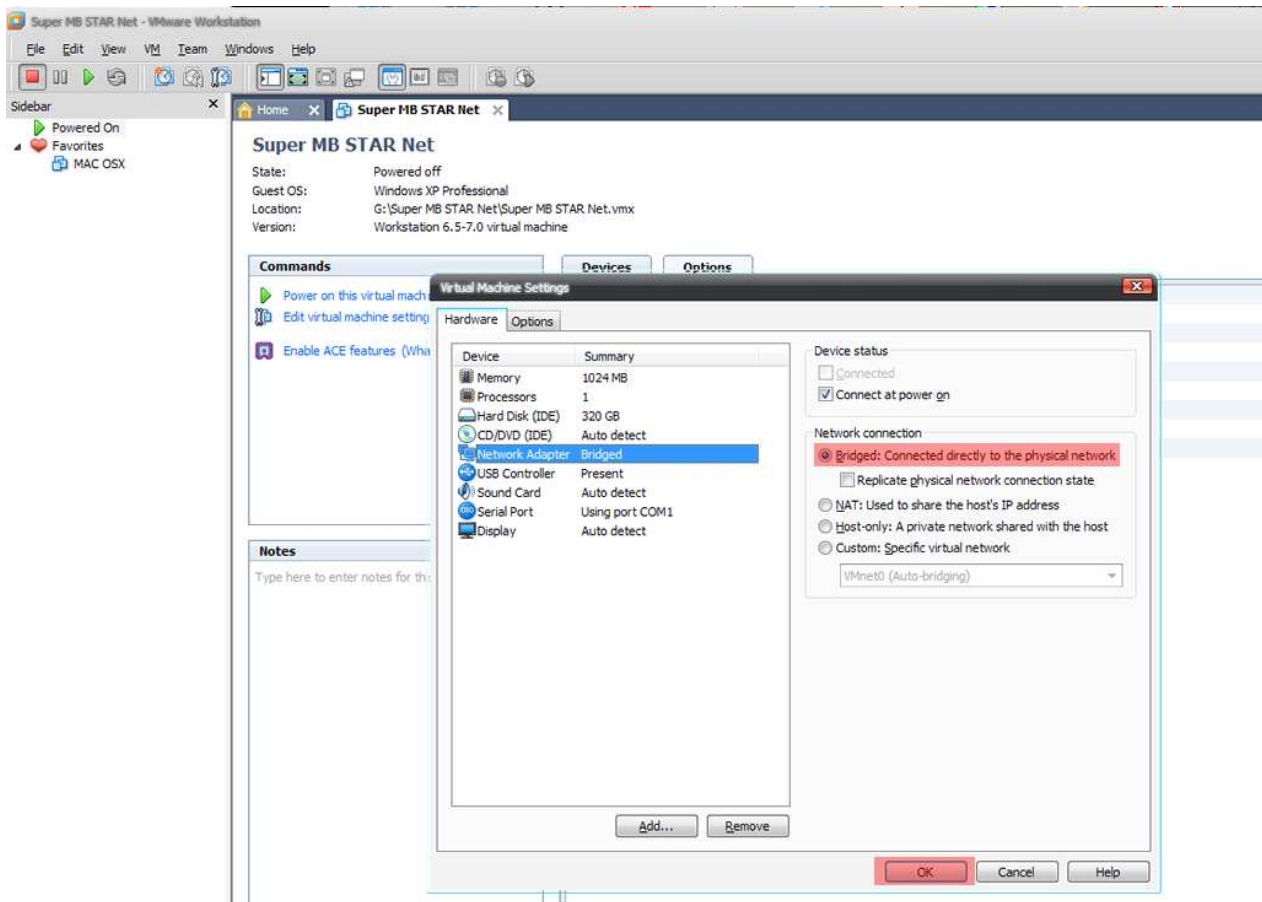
Super MB STAR Net - VMware Workstation

File Edit View VM Team Windows Help

Sidebar
Powered On
Favorites
MAC OSX

Home
Super MB STAR Net

Super MB STAR Net

State: Powered off
Guest OS: Windows XP Professional
Location: G:\Super MB STAR Net\Super MB STAR Net.vmx
Version: Workstation 6.5-7.0 virtual machine

Commands
Power on this virtual mach
Edit virtual machine setting
Enable ACE features (Wha

Devices
Options

Notes
Type here to enter notes for th

Virtual Machine Settings

Hardware Options

| Device | Summary |
|---|---|
| Memory | 1024 MB |
| Processors | 1 |
| Hard Disk (IDE) | 320 GB |
| CD/DVD (IDE) | Auto detect |
| Network Adapter | Bridged |
| USB Controller | Present |
| Sound Card | Auto detect |
| Serial Port | Using port COM1 |
| Display | Auto detect |

Device status
Connected
Connect at power on

Network connection
Bridged: Connected directly to the physical network
Replicate physical network connection state
NAT: Used to share the host's IP address
Host-only: A private network shared with the host
Custom: Specific virtual network
VMnet0 (Auto-bridging)

Add...
Remove

OK
Cancel
Help